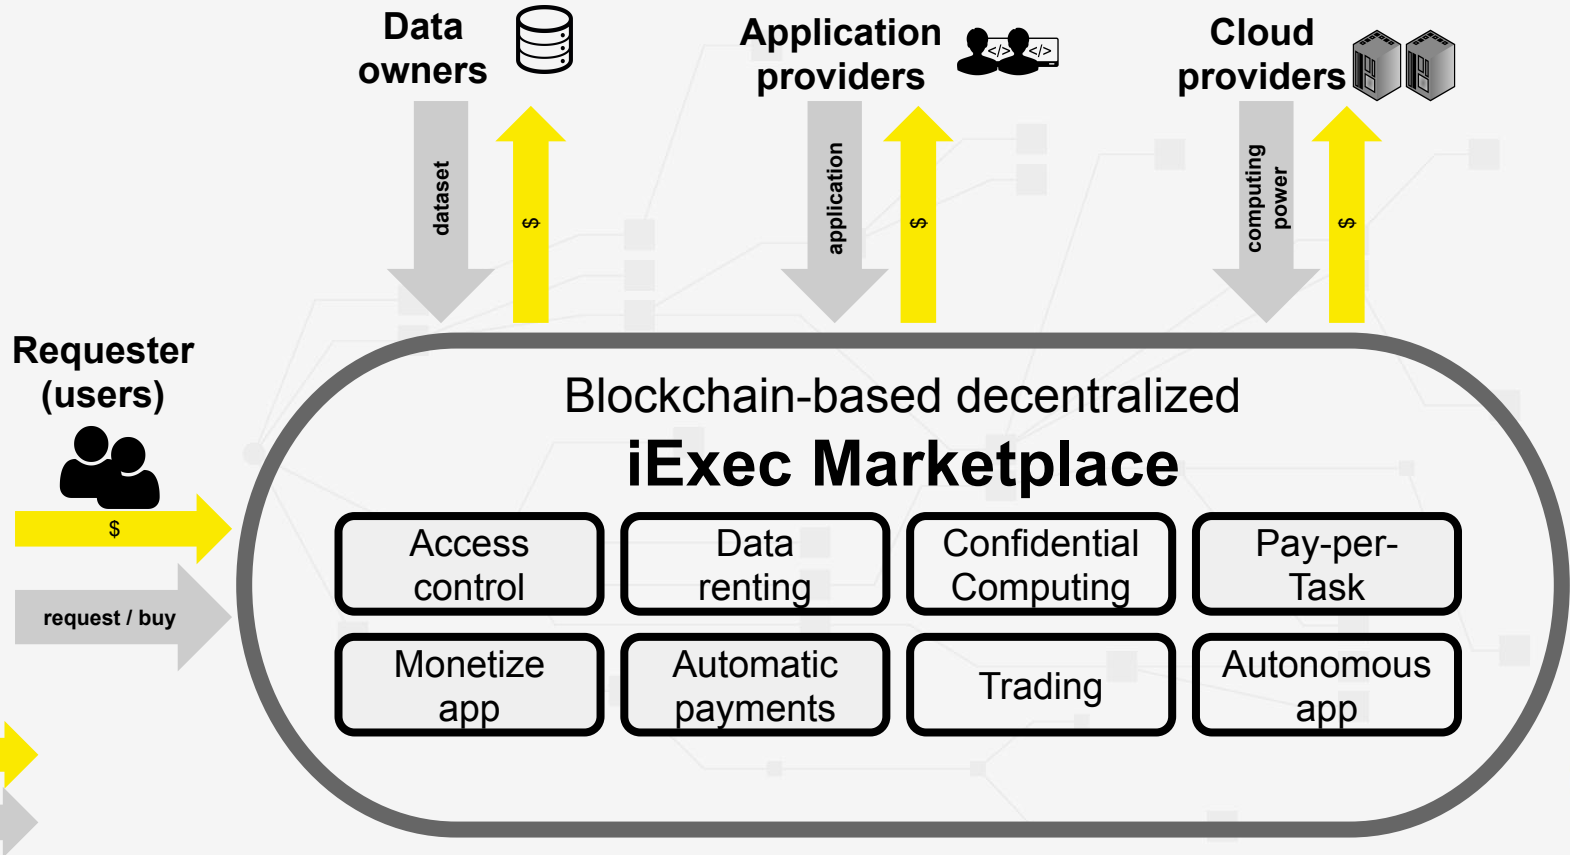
Data owners

dataset

$

Application providers

</>

</>

application

$

Cloud providers

computing power

$

Requester (users)

$

request / buy

Blockchain-based decentralized

iExec Marketplace

| Access control | Data renting | Confidential Computing | Pay-per-Task |
|---|---|---|---|
| Monetize app | Automatic payments | Trading | Autonomous app |